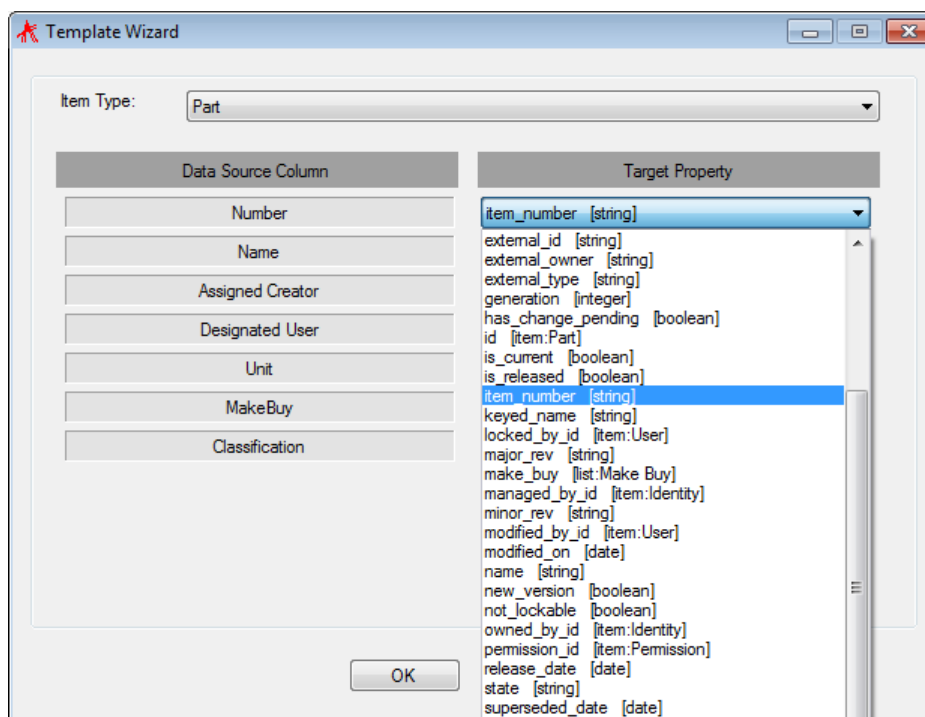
Template Wizard

Item Type: Part

| Data Source Column | Target Property |
|---|---|
| Number | item_number [string] |
| Name | |
| Assigned Creator | |
| Designated User | |
| Unit | |
| MakeBuy | |
| Classification | |

external_id [string]
external_owner [string]
external_type [string]
generation [integer]
has_change_pending [boolean]
id [item:Part]
is_current [boolean]
is_released [boolean]
item_number [string]
keyed_name [string]
locked_by_id [item:User]
major_rev [string]
make_buy [list:Make Buy]
managed_by_id [item:Identity]
minor_rev [string]
modified_by_id [item:User]
modified_on [date]
name [string]
new_version [boolean]
not_lockable [boolean]
owned_by_id [item:Identity]
permission_id [item:Permission]
release_date [date]
state [string]
superseded_date [date]

OK